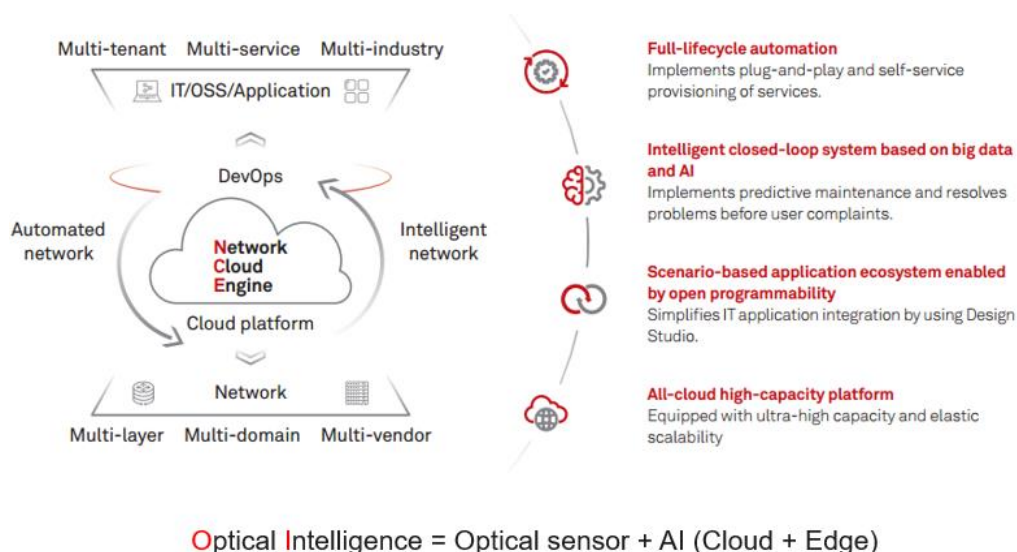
Multi-tenant Multi-service Multi-industry

IT/OSS/Application

DevOps

Automated network

Network Cloud Engine

Intelligent network

Cloud platform

Network

Multi-layer Multi-domain Multi-vendor

Full-lifecycle automation
Implements plug-and-play and self-service provisioning of services.

Intelligent closed-loop system based on big data and AI
Implements predictive maintenance and resolves problems before user complaints.

Scenario-based application ecosystem enabled by open programmability
Simplifies IT application integration by using Design Studio.

All-cloud high-capacity platform
Equipped with ultra-high capacity and elastic scalability

Optical Intelligence = Optical sensor + AI (Cloud + Edge)